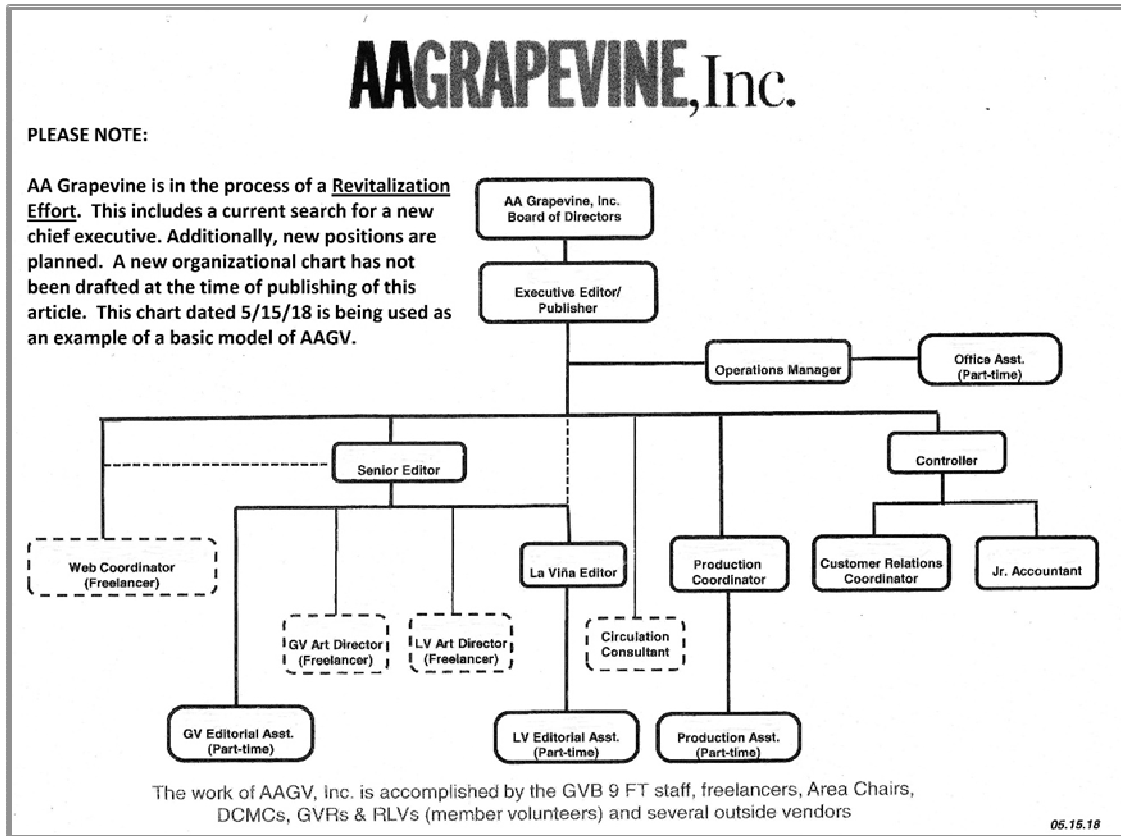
AAGRAPEVINE, Inc.

PLEASE NOTE:

AA Grapevine is in the process of a Revitalization Effort. This includes a current search for a new chief executive. Additionally, new positions are planned. A new organizational chart has not been drafted at the time of publishing of this article. This chart dated 5/15/18 is being used as an example of a basic model of AAGV.

AA Grapevine, Inc. Board of Directors

Executive Editor/ Publisher

Operations Manager

Office Asst. (Part-time)

Senior Editor

Controller

Web Coordinator (Freelancer)

La Viña Editor

Production Coordinator

Customer Relations Coordinator

Jr. Accountant

GV Art Director (Freelancer)

LV Art Director (Freelancer)

Circulation Consultant

GV Editorial Asst. (Part-time)

LV Editorial Asst. (Part-time)

Production Asst. (Part-time)

The work of AAGV, Inc. is accomplished by the GVB 9 FT staff, freelancers, Area Chairs, DCMCs, GVRs & RLVs (member volunteers) and several outside vendors

05.15.18